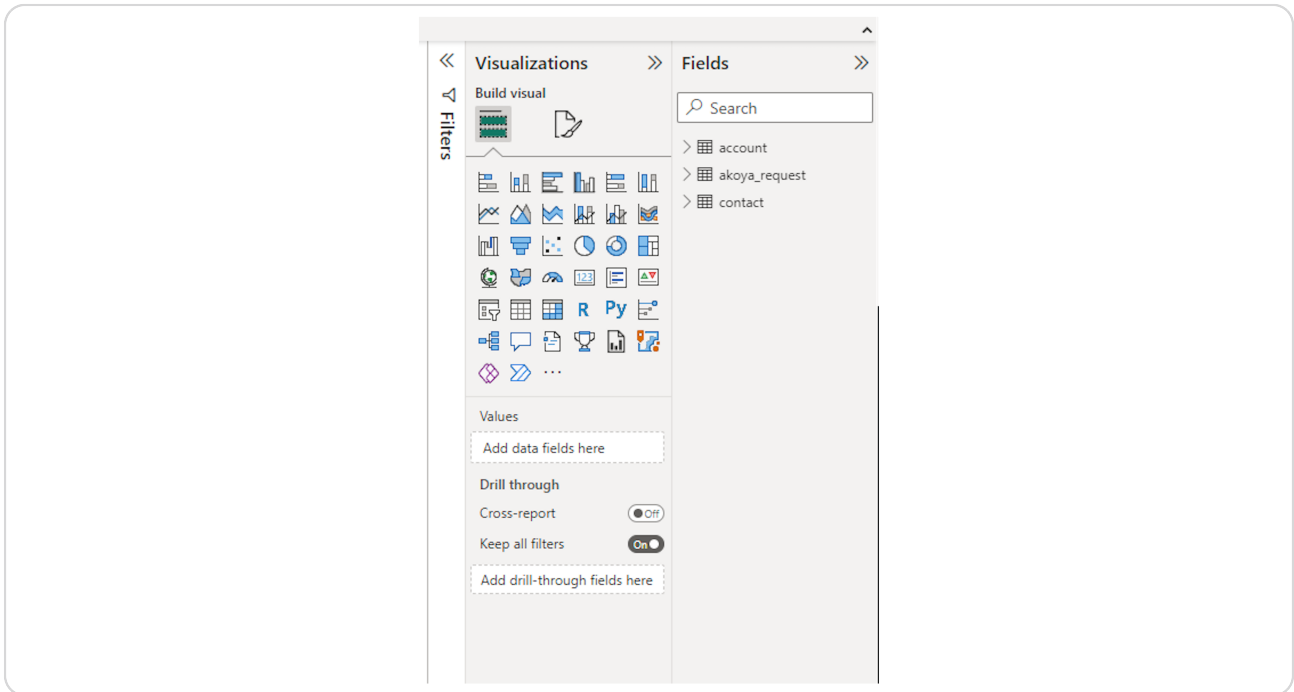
Filters

Visualizations

Build visual

R Py

Values

Add data fields here

Drill through

Cross-report Off

Keep all filters On

Add drill-through fields here

Fields

Search

account

akoya_request

contact